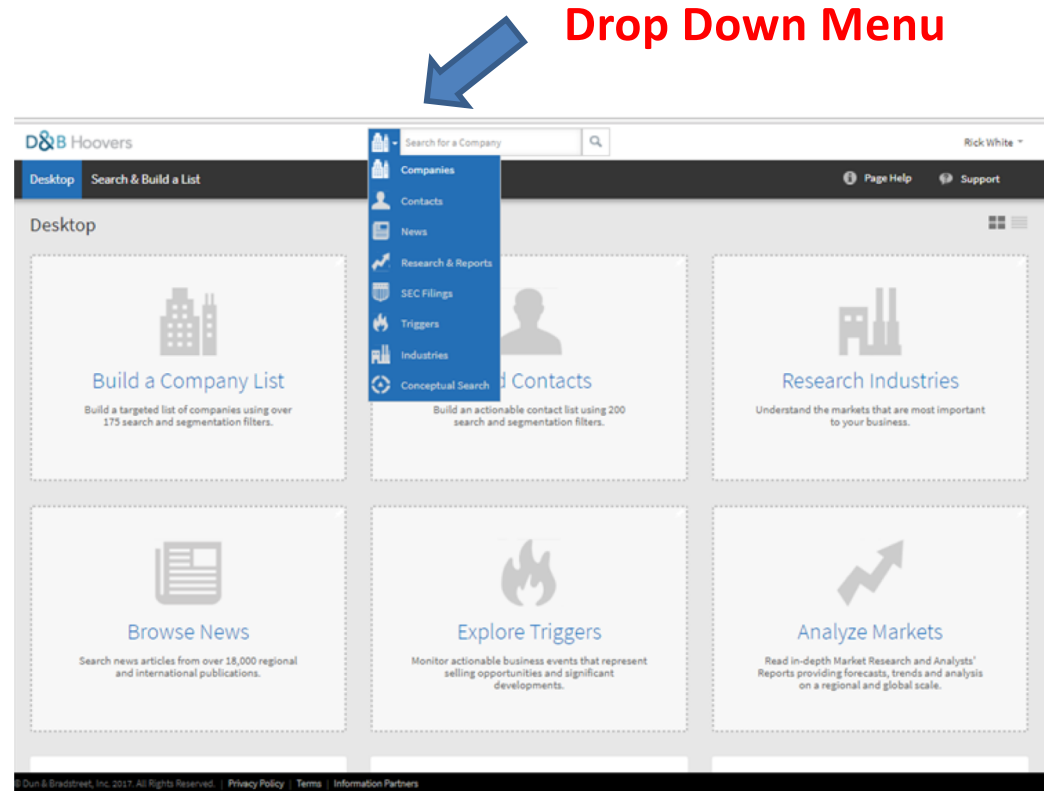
Drop Down Menu

D&B Hoovers

Search for a Company

Rick White

Desktop Search & Build a List

Companies
Contacts
News
Research & Reports
SEC Filings
Triggers
Industries
Conceptual Search

Page Help Support

Desktop

Build a Company List
Build a targeted list of companies using over 175 search and segmentation filters.

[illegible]d Contacts
Build an actionable contact list using 200 search and segmentation filters.

Research Industries
Understand the markets that are most important to your business.

Browse News
Search news articles from over 18,000 regional and international publications.

Explore Triggers
Monitor actionable business events that represent selling opportunities and significant developments.

Analyze Markets
Read in-depth Market Research and Analysts' Reports providing forecasts, trends and analysis on a regional and global scale.

© Dun & Bradstreet, Inc. 2017. All Rights Reserved. | Privacy Policy | Terms | Information Partners